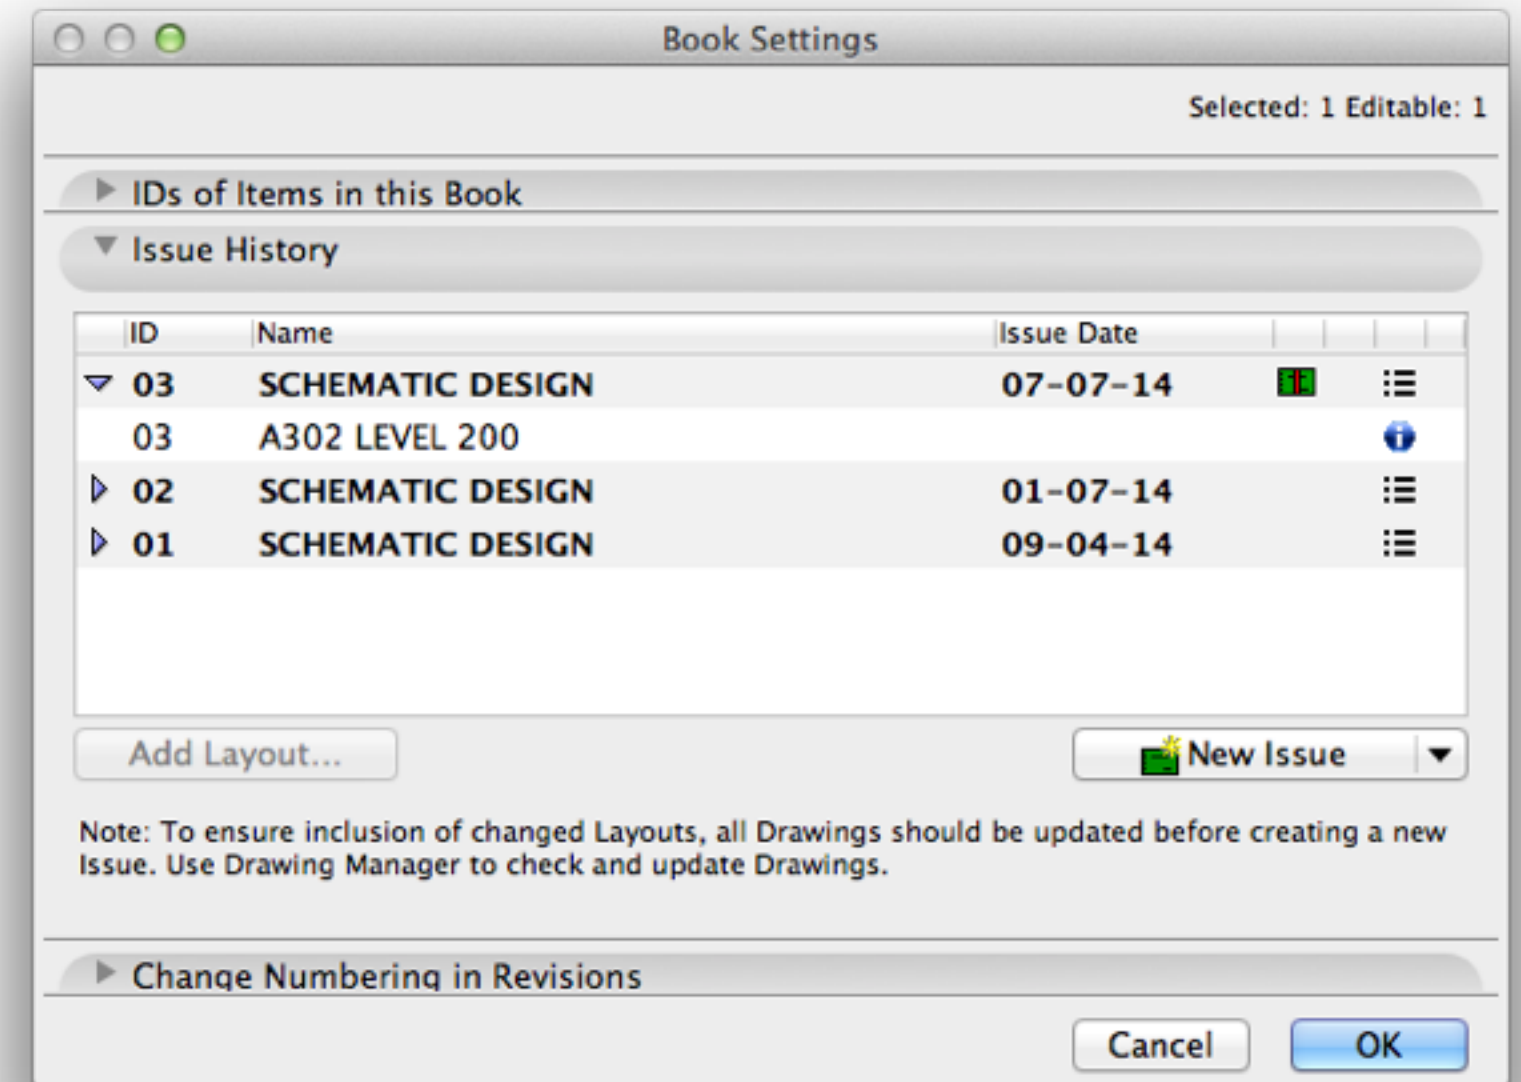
Book Settings

Selected: 1 Editable: 1

IDs of Items in this Book

Issue History

| ID | Name | Issue Date | | | |
|---|---|---|---|---|---|
| 03 | SCHEMATIC DESIGN | 07-07-14 | | | |
| 03 | A302 LEVEL 200 | | | | |
| 02 | SCHEMATIC DESIGN | 01-07-14 | | | |
| 01 | SCHEMATIC DESIGN | 09-04-14 | | | |

Add Layout...

New Issue

Note: To ensure inclusion of changed Layouts, all Drawings should be updated before creating a new Issue. Use Drawing Manager to check and update Drawings.

Change Numbering in Revisions

Cancel

OK